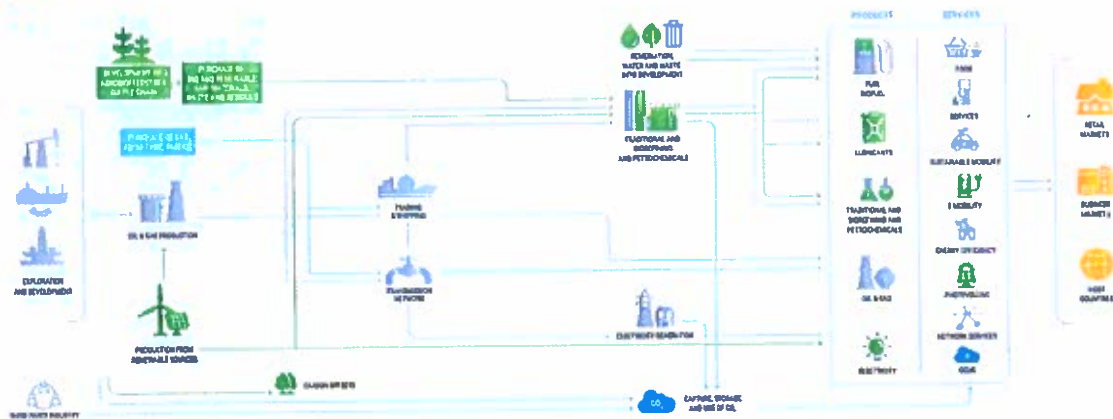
PRODUCTS

SERVICES

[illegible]

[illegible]

EXPLORATION AND DEVELOPMENT

OIL & GAS PRODUCTION

PRODUCTION FROM RENEWABLE SOURCES

MARINE SHIPPING

TRANSMISSION NETWORK

GENERATION, WATER AND WASTE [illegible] DEVELOPMENT

TRADITIONAL AND BIOREFINING AND PETROCHEMICALS

ELECTRICITY GENERATION

CARBON OFFSETS

CAPTURE, STORAGE AND USE OF $CO_2$

$CO_2$

FUEL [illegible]

LUBRICANTS

TRADITIONAL AND BIOREFINING AND PETROCHEMICALS

OIL & GAS

ELECTRICITY

FOOD

SERVICES

SUSTAINABLE MOBILITY

E-MOBILITY

ENERGY EFFICIENCY

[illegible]

NETWORK SERVICES

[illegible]

RETAIL MARKETS

BUSINESS MARKETS

HOST COUNTRIES

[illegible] INDUSTRY